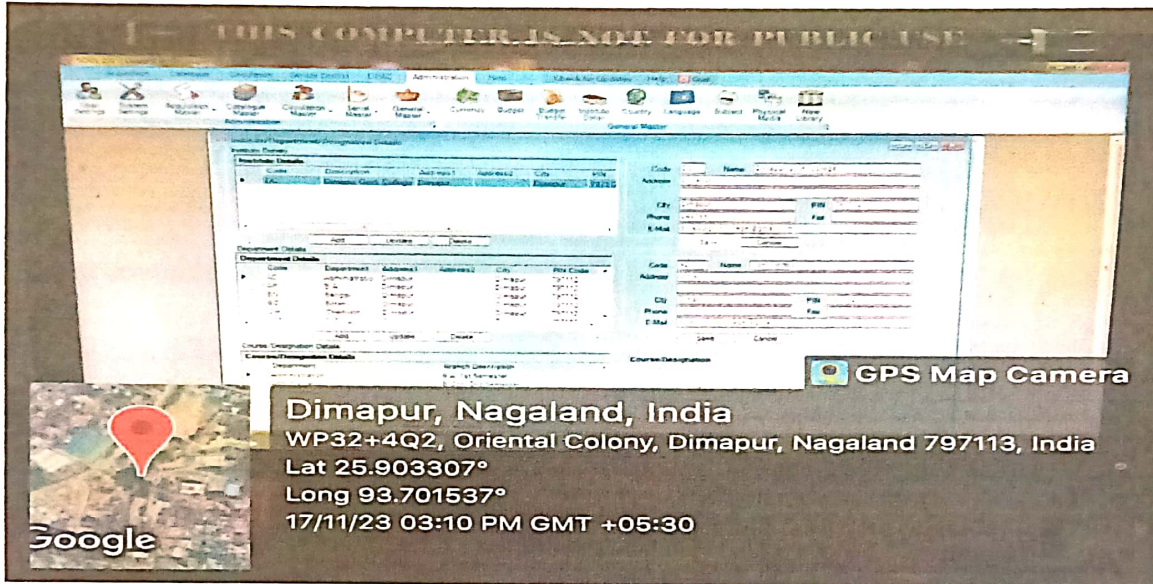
THIS COMPUTER IS NOT FOR PUBLIC USE

Acquisition Catalogue Circulation Serials Control OPAC Administration Tools Check for Updates Help Quit

User Settings System Settings Acquisition Master Catalogue Master Circulation Master Serial Master General Master Currency Budget Budget Transfer Institute Data Country Language Subject Physical Media New Library

Administration General Master

Institute/Department/Designation Details

Institute Details

| Code | Description | Address1 | Address2 | City | PIN |
|---|---|---|---|---|---|
| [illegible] | Dimapur Govt. College | Dimapur | | Dimapur | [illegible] |

Add Update Delete

Department Details

| Code | Department | Address1 | Address2 | City | PIN Code |
|---|---|---|---|---|---|
| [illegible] | Administration | Dimapur | | Dimapur | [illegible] |
| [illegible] | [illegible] | Dimapur | | Dimapur | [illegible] |
| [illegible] | Bengali | Dimapur | | Dimapur | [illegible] |
| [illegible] | Botany | Dimapur | | Dimapur | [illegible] |
| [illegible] | Chemistry | Dimapur | | Dimapur | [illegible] |

Add Update Delete

Course/Designation Details

Department Branch Description

Code Name
Address
City PIN
Phone Fax
E-Mail
Save Cancel

Code Name
Address
City PIN
Phone Fax
E-Mail
Save Cancel

Course/Designation

GPS Map Camera

Dimapur, Nagaland, India
WP32+4Q2, Oriental Colony, Dimapur, Nagaland 797113, India
Lat 25.903307°
Long 93.701537°
17/11/23 03:10 PM GMT +05:30

Google